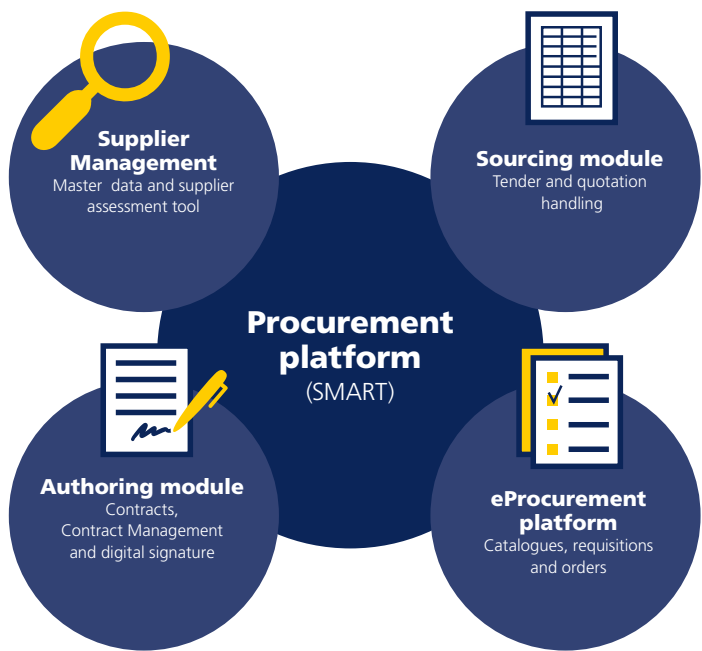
Supplier Management
Master data and supplier assessment tool

Sourcing module
Tender and quotation handling

Procurement platform
(SMART)

Authoring module
Contracts, Contract Management and digital signature

eProcurement platform
Catalogues, requisitions and orders